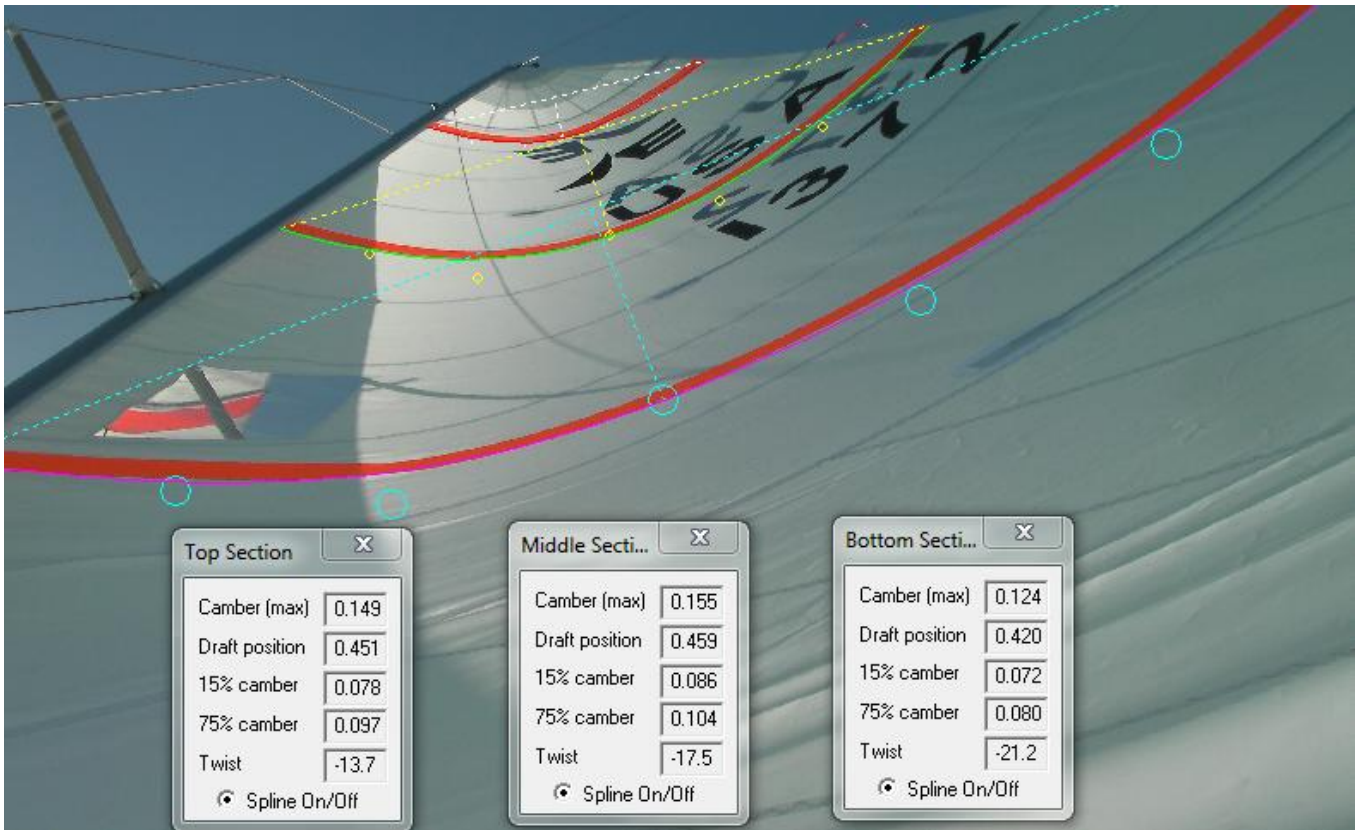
Top Section

| Camber (max) | 0.149 |
|---|---|
| Draft position | 0.451 |
| 15% camber | 0.078 |
| 75% camber | 0.097 |
| Twist | -13.7 |

Spline On/Off

Middle Secti...

| Camber (max) | 0.155 |
|---|---|
| Draft position | 0.459 |
| 15% camber | 0.086 |
| 75% camber | 0.104 |
| Twist | -17.5 |

Spline On/Off

Bottom Secti...

| Camber (max) | 0.124 |
|---|---|
| Draft position | 0.420 |
| 15% camber | 0.072 |
| 75% camber | 0.080 |
| Twist | -21.2 |

Spline On/Off